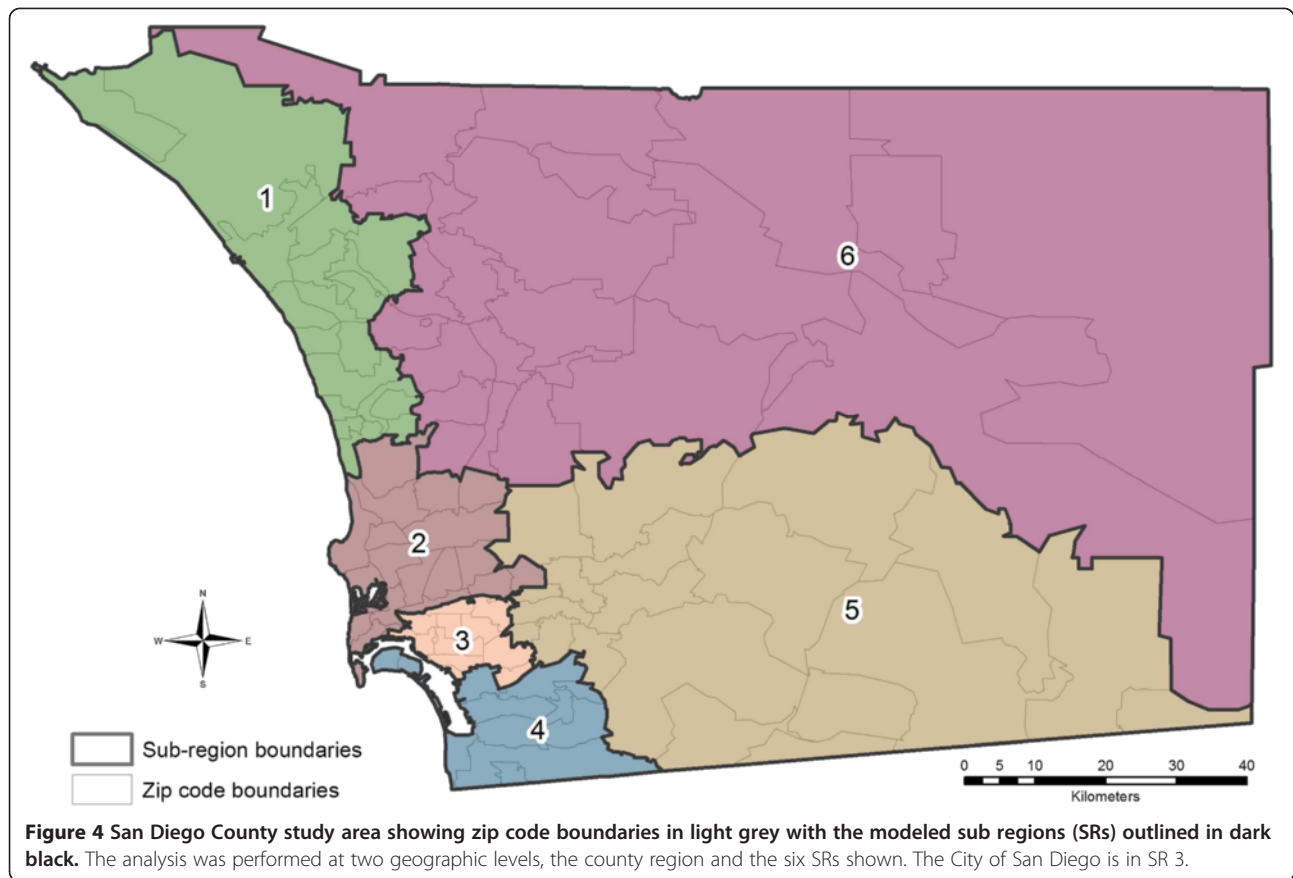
1

6

2

5

3

4

N
W E
S

Sub-region boundaries

Zip code boundaries

0 5 10 20 30 40
Kilometers

**Figure 4 San Diego County study area showing zip code boundaries in light grey with the modeled sub regions (SRs) outlined in dark black.** The analysis was performed at two geographic levels, the county region and the six SRs shown. The City of San Diego is in SR 3.